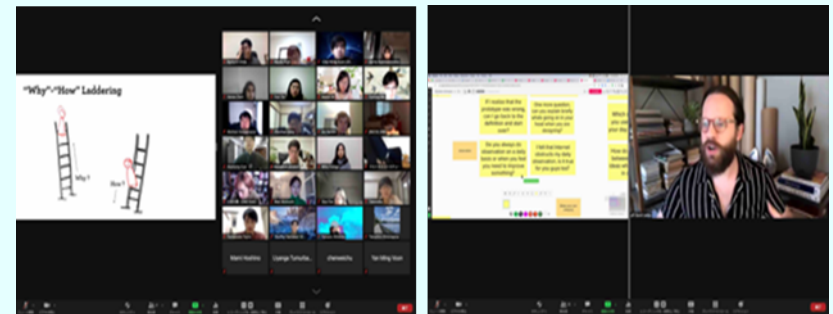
"Why"-"How" Laddering

Why?

How?

Mami Hoshino

Lisange Tumuhai

chenwichu

Tan Ming Yuan

If i notice that the prototype was wrong, can I go back to the definition and start over?

How does the question, can you explain briefly while going on in your head when you are shopping?

Do you always do observation on a daily basis or when you feel you need to improve something?

I felt that Internet obstructs my daily observation, is it true for you guys too?